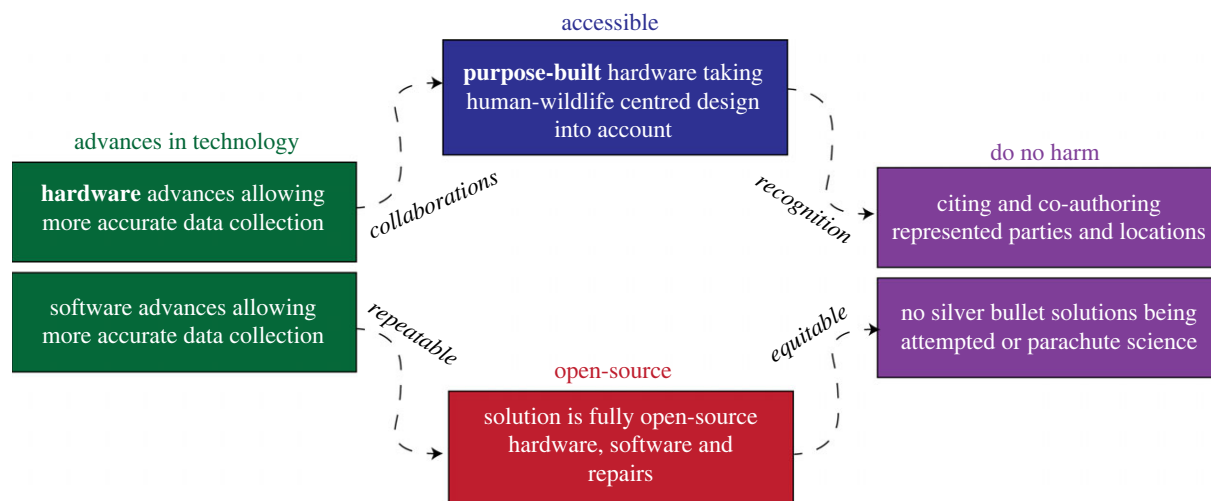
advances in technology

**hardware** advances allowing more accurate data collection

software advances allowing more accurate data collection

collaborations

repeatable

accessible

**purpose-built** hardware taking human-wildlife centred design into account

open-source

solution is fully open-source hardware, software and repairs

recognition

equitable

do no harm

citing and co-authoring represented parties and locations

no silver bullet solutions being attempted or parachute science